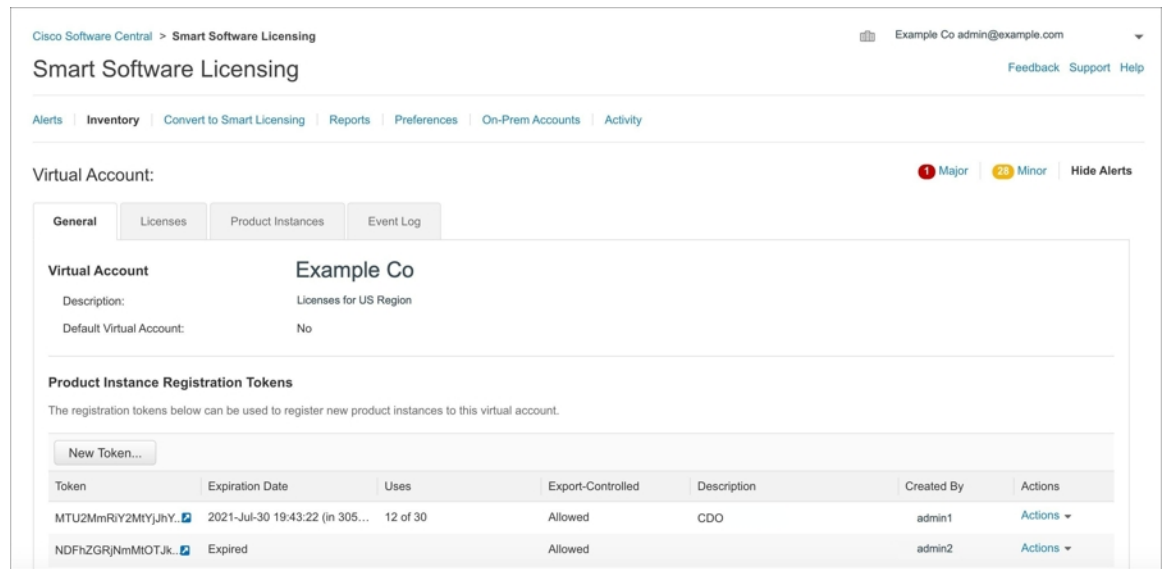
Cisco Software Central > Smart Software Licensing

Example Co admin@example.com

Smart Software Licensing

Feedback Support Help

Alerts | Inventory | Convert to Smart Licensing | Reports | Preferences | On-Prem Accounts | Activity

Virtual Account:

1 Major | 28 Minor | Hide Alerts

General | Licenses | Product Instances | Event Log

Virtual Account

Example Co

Description: Licenses for US Region

Default Virtual Account: No

Product Instance Registration Tokens

The registration tokens below can be used to register new product instances to this virtual account.

New Token...

| Token | Expiration Date | Uses | Export-Controlled | Description | Created By | Actions |
|---|---|---|---|---|---|---|
| MTU2MmRiY2MtYjJhY.. | 2021-Jul-30 19:43:22 (in 305... | 12 of 30 | Allowed | CDO | admin1 | Actions |
| NDFhZGRjNmMtOTJk.. | Expired | | Allowed | | admin2 | Actions |